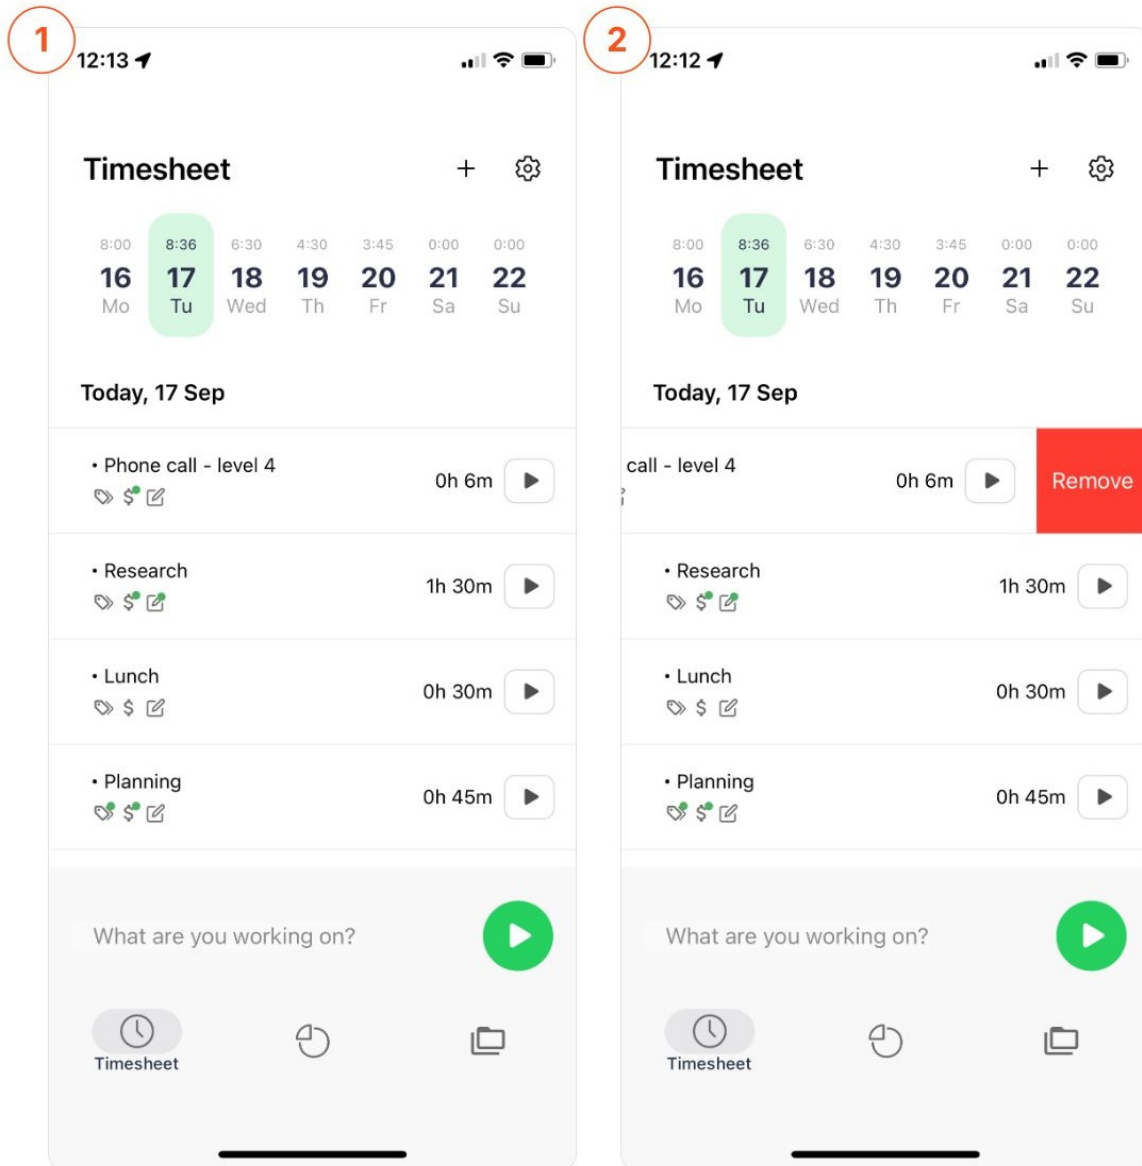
1

12:13

Timesheet

+

| 8:00 | 8:36 | 6:30 | 4:30 | 3:45 | 0:00 | 0:00 |
|---|---|---|---|---|---|---|
| 16 | 17 | 18 | 19 | 20 | 21 | 22 |
| Mo | Tu | Wed | Th | Fr | Sa | Su |

Today, 17 Sep

• Phone call - level 4
$
0h 6m

• Research
$
1h 30m

• Lunch
$
0h 30m

• Planning
$
0h 45m

What are you working on?

Timesheet

2

12:12

Timesheet

+

| 8:00 | 8:36 | 6:30 | 4:30 | 3:45 | 0:00 | 0:00 |
|---|---|---|---|---|---|---|
| 16 | 17 | 18 | 19 | 20 | 21 | 22 |
| Mo | Tu | Wed | Th | Fr | Sa | Su |

Today, 17 Sep

call - level 4
0h 6m
Remove

• Research
$
1h 30m

• Lunch
$
0h 30m

• Planning
$
0h 45m

What are you working on?

Timesheet